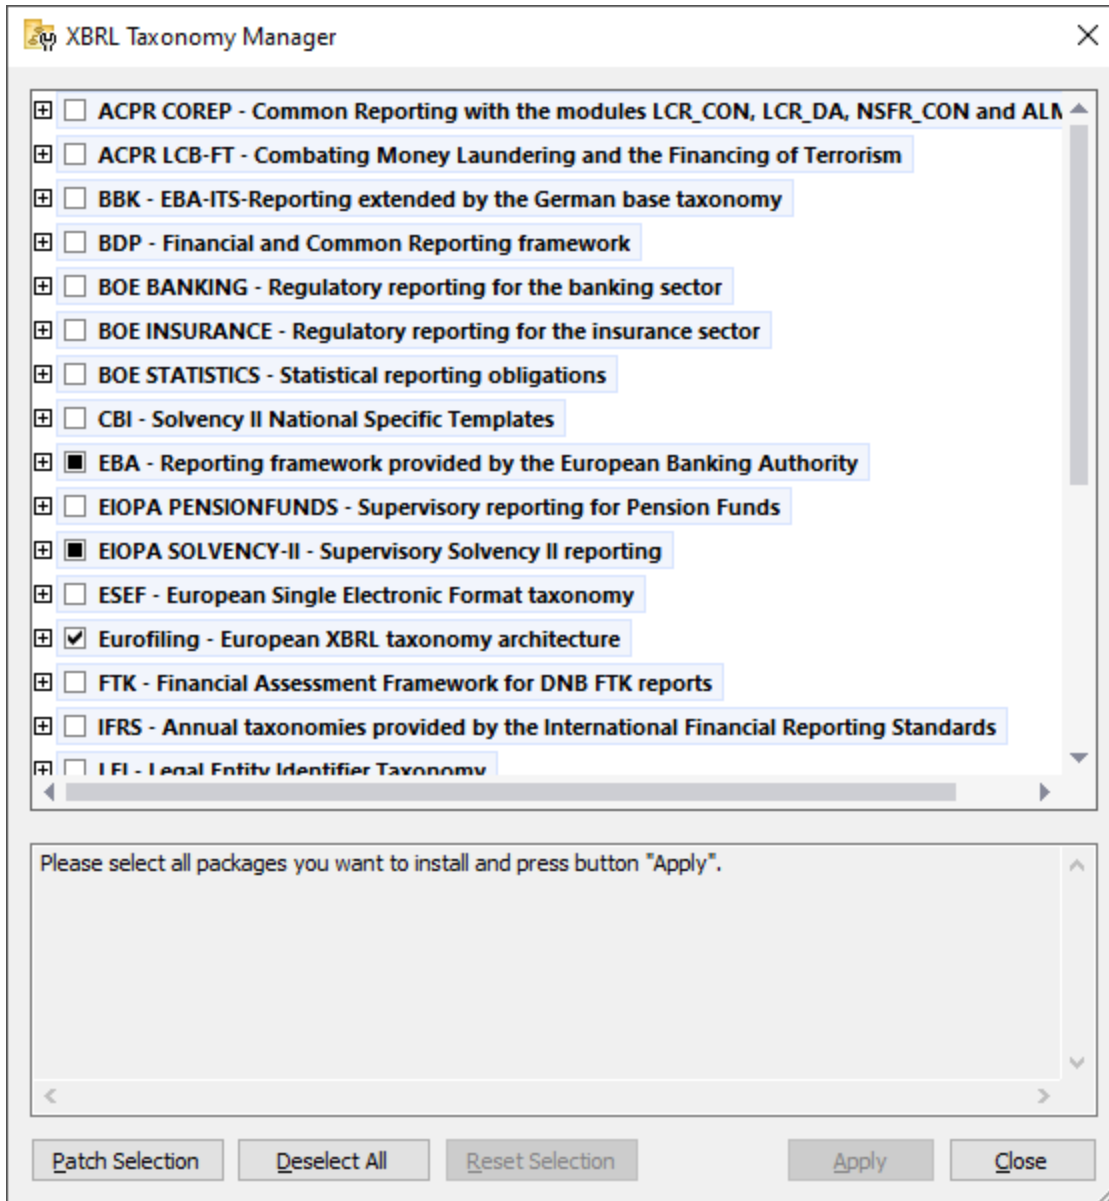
XBRL Taxonomy Manager

ACPR COREP - Common Reporting with the modules LCR_CON, LCR_DA, NSFR_CON and ALN

ACPR LCB-FT - Combating Money Laundering and the Financing of Terrorism

BBK - EBA-ITS-Reporting extended by the German base taxonomy

BDP - Financial and Common Reporting framework

BOE BANKING - Regulatory reporting for the banking sector

BOE INSURANCE - Regulatory reporting for the insurance sector

BOE STATISTICS - Statistical reporting obligations

CBI - Solvency II National Specific Templates

EBA - Reporting framework provided by the European Banking Authority

EIOPA PENSIONFUNDS - Supervisory reporting for Pension Funds

EIOPA SOLVENCY-II - Supervisory Solvency II reporting

ESEF - European Single Electronic Format taxonomy

Eurofiling - European XBRL taxonomy architecture

FTK - Financial Assessment Framework for DNB FTK reports

IFRS - Annual taxonomies provided by the International Financial Reporting Standards

LEI - Legal Entity Identifier Taxonomy

Please select all packages you want to install and press button "Apply".

Patch Selection

Deselect All

Reset Selection

Apply

Close